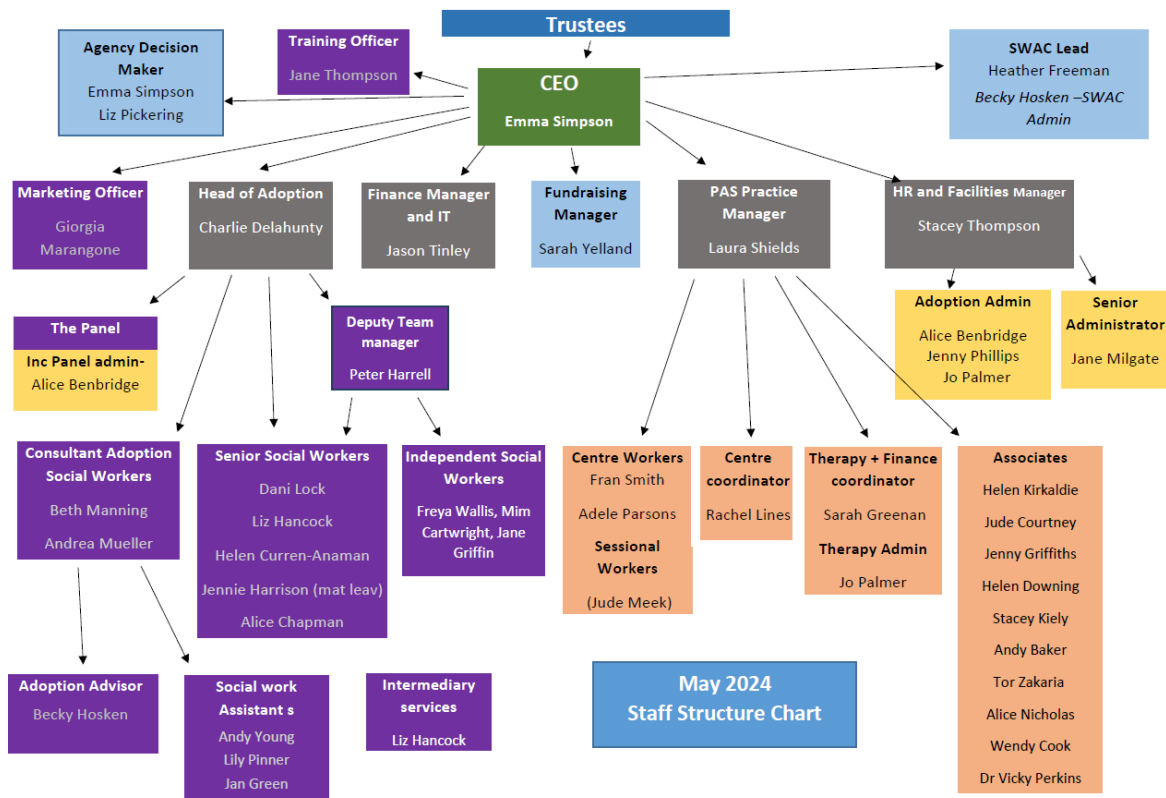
Trustees

Agency Decision Maker
Emma Simpson
Liz Pickering

Training Officer
Jane Thompson

CEO
Emma Simpson

SWAC Lead
Heather Freeman
Becky Hosken –SWAC Admin

Marketing Officer
Giorgia Marangone

Head of Adoption
Charlie Delahunty

Finance Manager and IT
Jason Tinley

Fundraising Manager
Sarah Yelland

PAS Practice Manager
Laura Shields

HR and Facilities Manager
Stacey Thompson

The Panel
Inc Panel admin- Alice Benbridge

Deputy Team manager
Peter Harrell

Adoption Admin
Alice Benbridge
Jenny Phillips
Jo Palmer

Senior Administrator
Jane Milgate

Consultant Adoption Social Workers
Beth Manning
Andrea Mueller

Senior Social Workers
Dani Lock
Liz Hancock
Helen Curren-Anaman
Jennie Harrison (mat leav)
Alice Chapman

Independent Social Workers
Freya Wallis, Mim Cartwright, Jane Griffin

Centre Workers
Fran Smith
Adele Parsons
Sessional Workers
(Jude Meek)

Centre coordinator
Rachel Lines

Therapy + Finance coordinator
Sarah Greenan
Therapy Admin
Jo Palmer

Associates
Helen Kirkaldie
Jude Courtney
Jenny Griffiths
Helen Downing
Stacey Kiely
Andy Baker
Tor Zakaria
Alice Nicholas
Wendy Cook
Dr Vicky Perkins

Adoption Advisor
Becky Hosken

Social work Assistant s
Andy Young
Lily Pinner
Jan Green

Intermediary services
Liz Hancock

May 2024
Staff Structure Chart